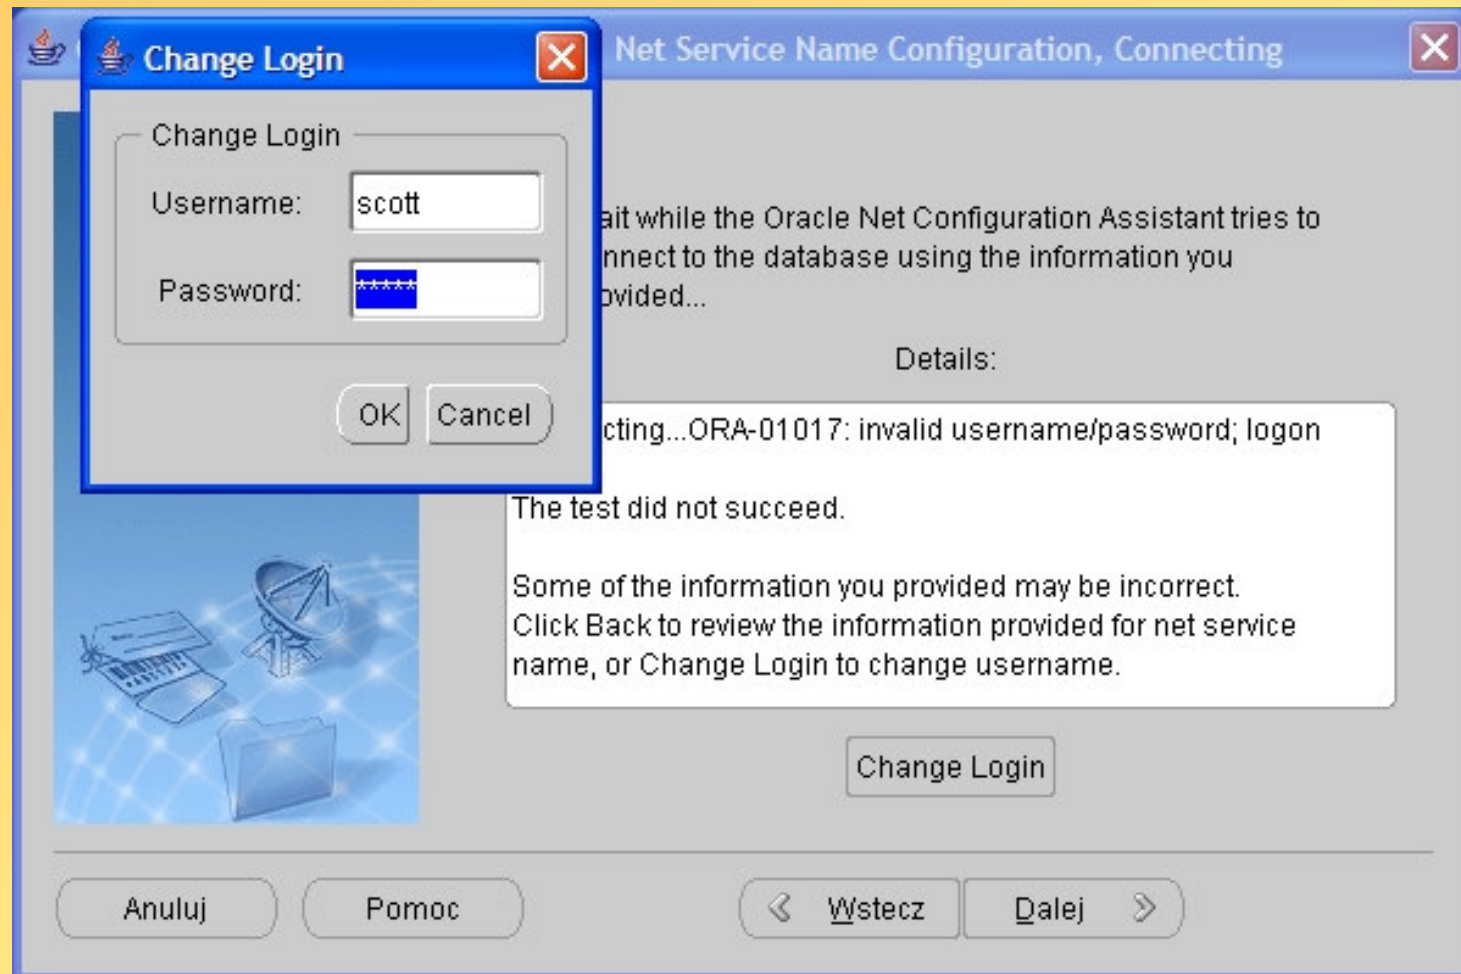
Change Login

Change Login

Username: scott

Password: *****

OK Cancel

Net Service Name Configuration, Connecting

ait while the Oracle Net Configuration Assistant tries to nnect to the database using the information you ovided...

Details:

cting...ORA-01017: invalid username/password; logon

The test did not succeed.

Some of the information you provided may be incorrect. Click Back to review the information provided for net service name, or Change Login to change username.

Change Login

Anuluj Pomoc Wstecz Dalej